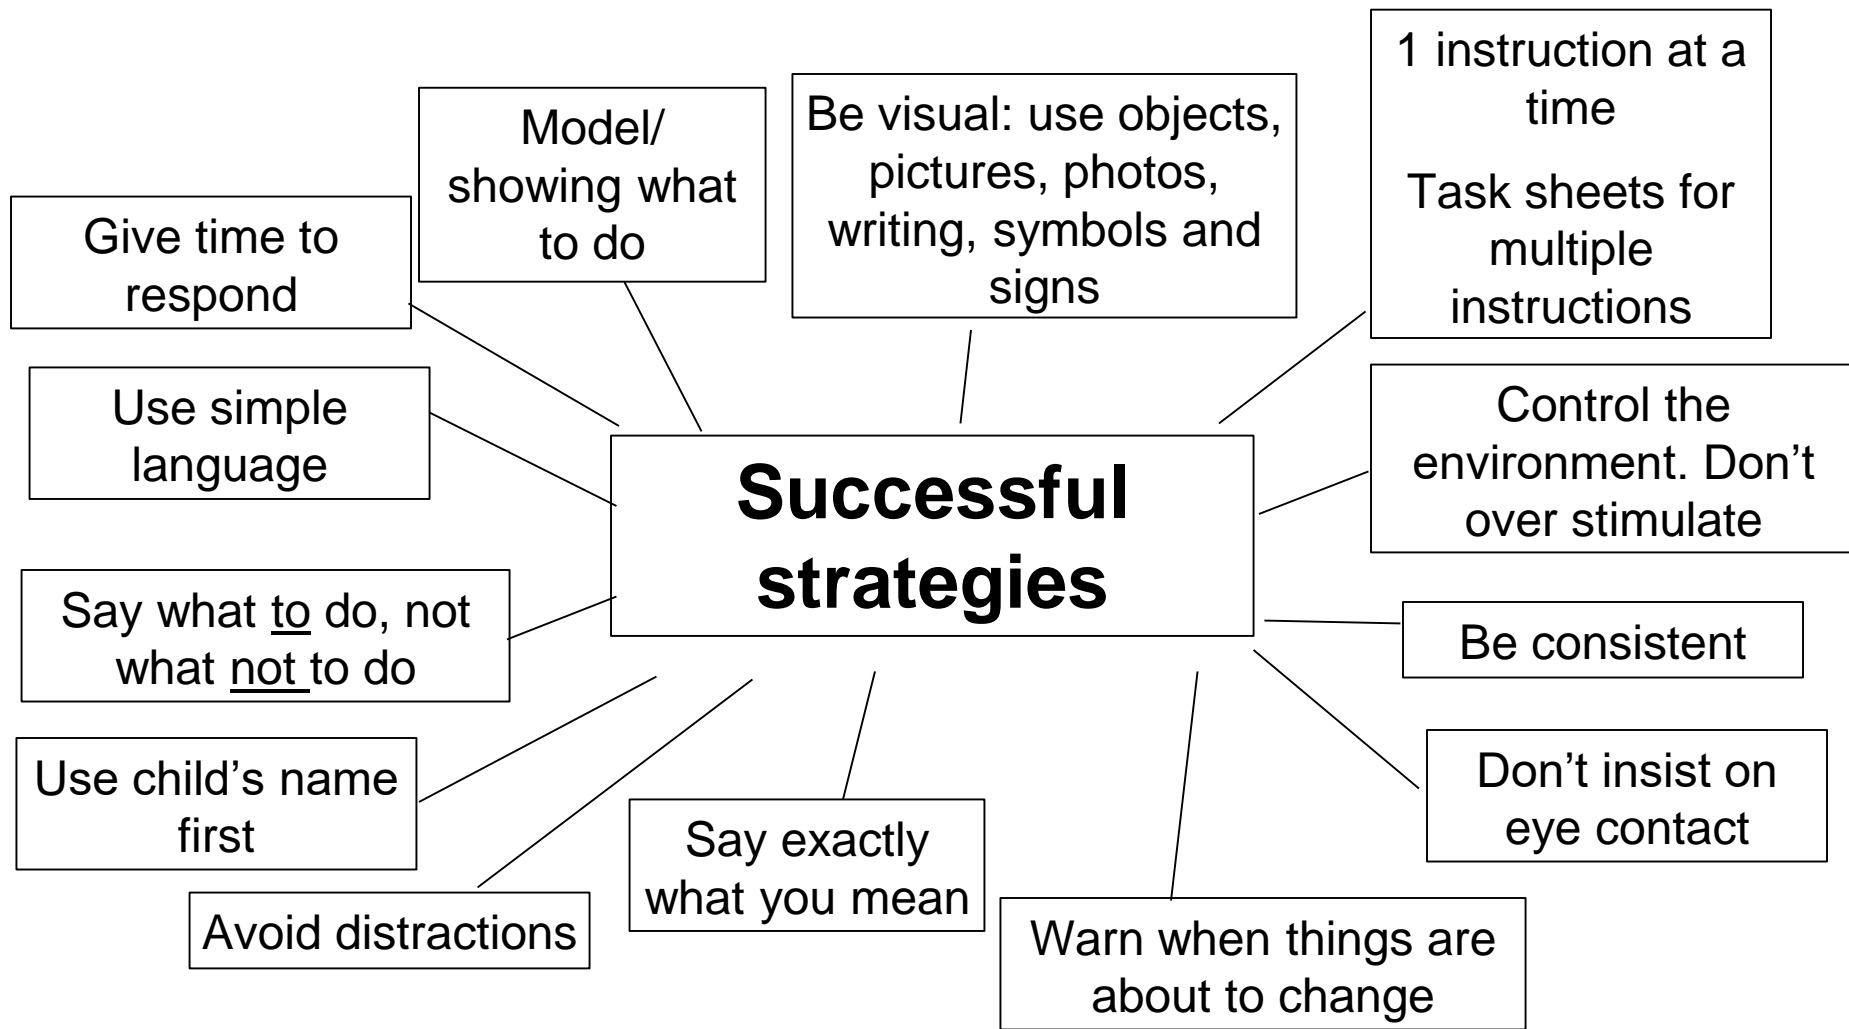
Successful strategies

Give time to respond

Model/ showing what to do

Be visual: use objects, pictures, photos, writing, symbols and signs

1 instruction at a time

Task sheets for multiple instructions

Use simple language

Control the environment. Don't over stimulate

Say what to do, not what not to do

Be consistent

Use child's name first

Don't insist on eye contact

Avoid distractions

Say exactly what you mean

Warn when things are about to change